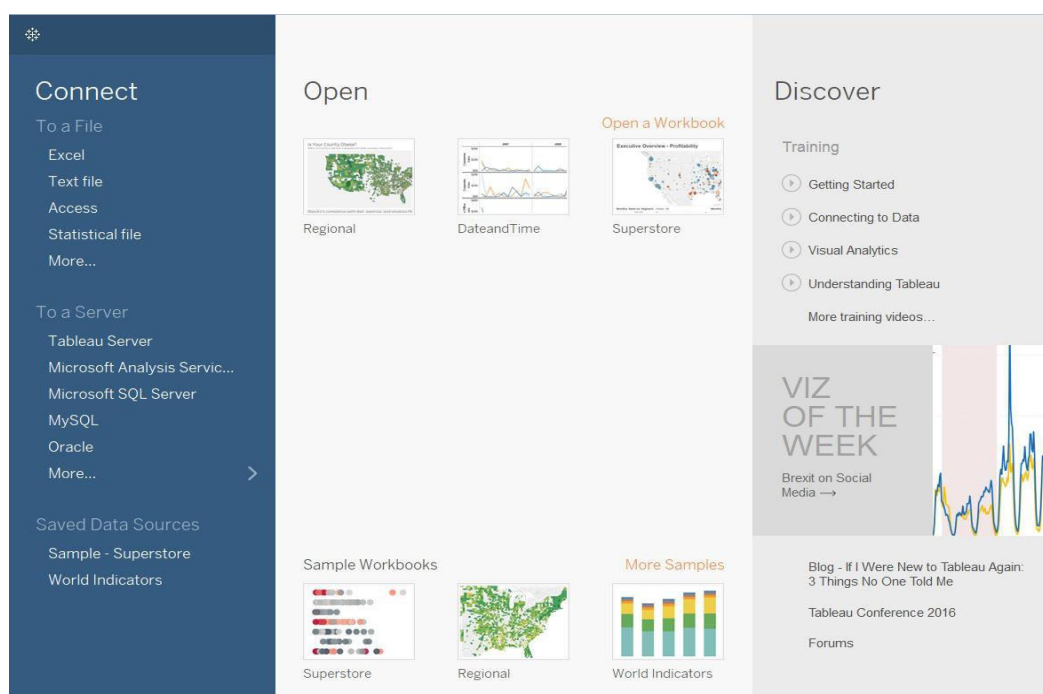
Connect

To a File

Excel

Text file

Access

Statistical file

More...

To a Server

Tableau Server

Microsoft Analysis Servic...

Microsoft SQL Server

MySQL

Oracle

More...

Saved Data Sources

Sample - Superstore

World Indicators

Open

Open a Workbook

Is Your County Obese?

Regional

DateandTime

Executive Overview - Profitability

Superstore

Sample Workbooks

More Samples

Superstore

Regional

World Indicators

Discover

Training

Getting Started

Connecting to Data

Visual Analytics

Understanding Tableau

More training videos...

VIZ OF THE WEEK

Brexit on Social Media ⟶

Blog - If I Were New to Tableau Again: 3 Things No One Told Me

Tableau Conference 2016

Forums